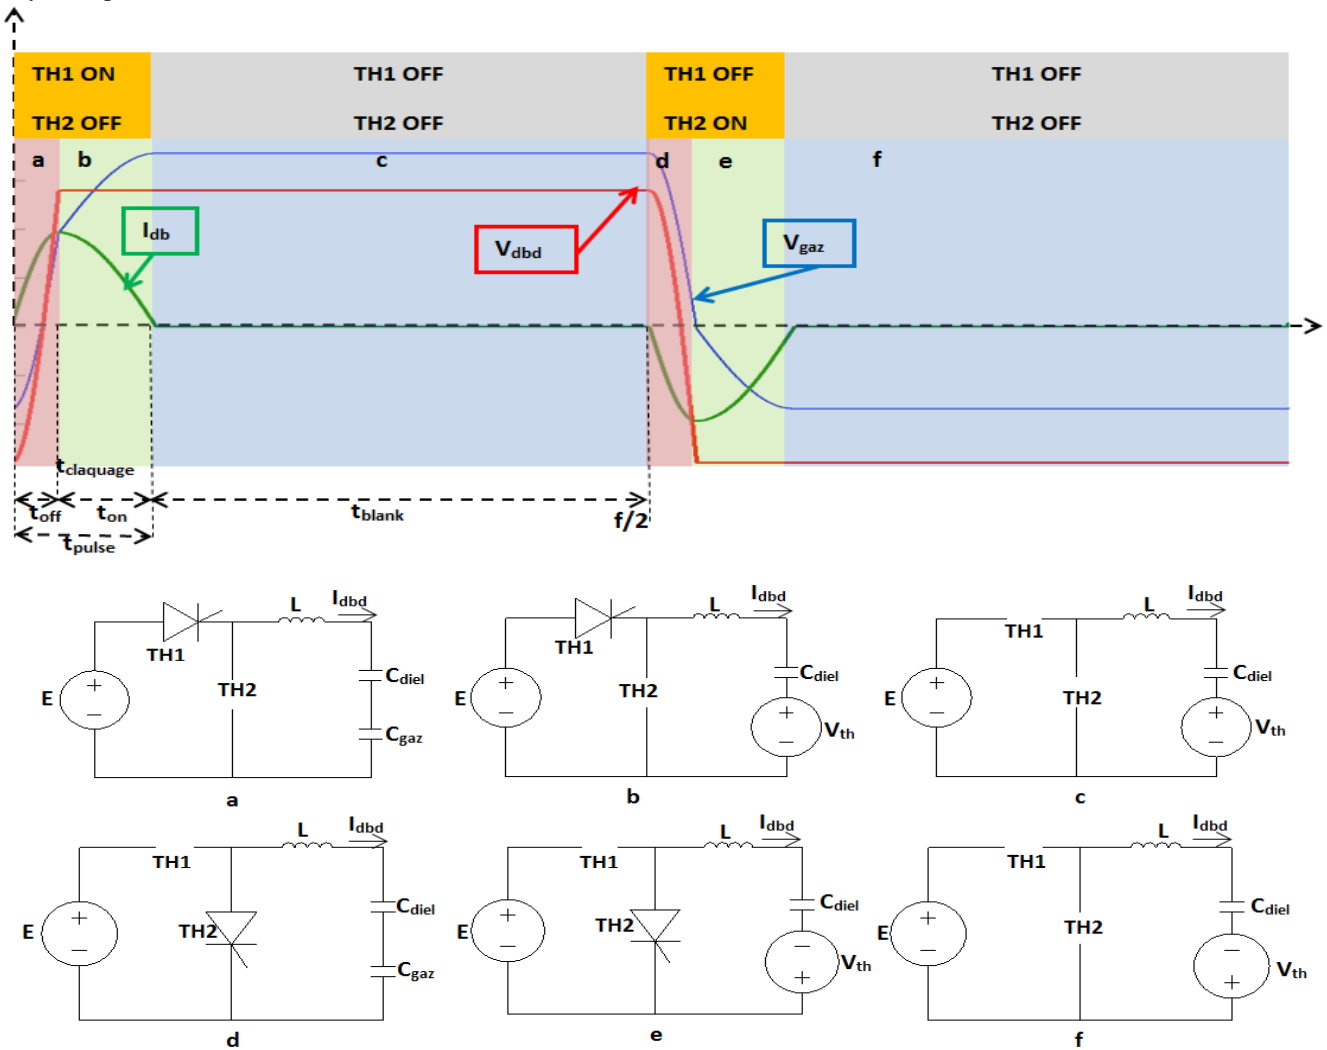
| TH1 ON | TH1 OFF | TH1 OFF | TH1 OFF |
|---|---|---|---|
| TH2 OFF | TH2 OFF | TH2 ON | TH2 OFF |

a b c d e f

$I_{db}$

$V_{dbd}$

$V_{gaz}$

$t_{claquage}$

$t_{off}$ $t_{on}$ $t_{blank}$ f/2

$t_{pulse}$

L $I_{dbd}$ TH1 TH2 E $C_{diel}$ $C_{gaz}$

a

L $I_{dbd}$ TH1 TH2 E $C_{diel}$ $V_{th}$

b

TH1 L $I_{dbd}$ TH2 E $C_{diel}$ $V_{th}$

c

L $I_{dbd}$ TH1 TH2 E $C_{diel}$ $C_{gaz}$

d

L $I_{dbd}$ TH1 TH2 E $C_{diel}$ $V_{th}$

e

L $I_{dbd}$ TH1 TH2 E $C_{diel}$ $V_{th}$

f